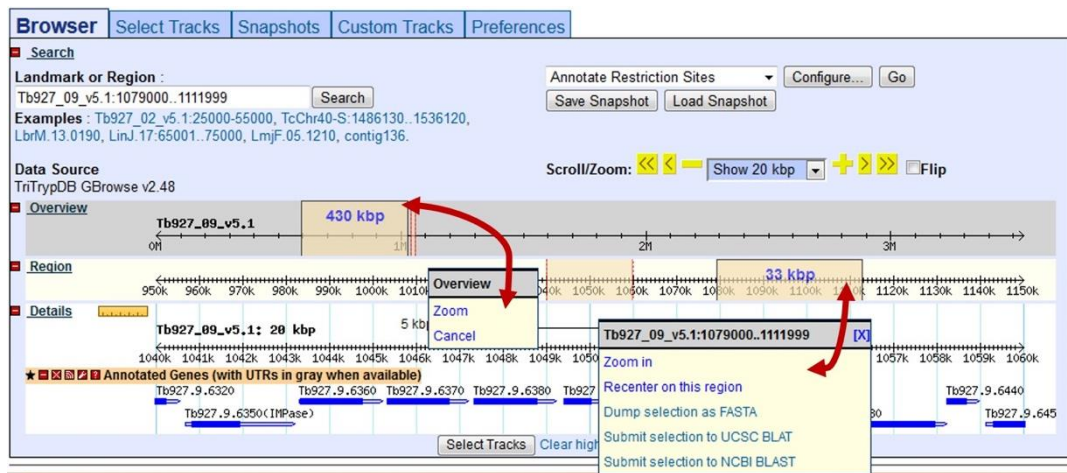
Browser | Select Tracks | Snapshots | Custom Tracks | Preferences

Search

Landmark or Region :

Tb927_09_v5.1:1079000..1111999 Search

Examples : Tb927_02_v5.1:25000-55000, TcChr40-S:1486130..1536120, LbrM.13.0190, LinJ.17:65001..75000, LmjF.05.1210, contig136.

Annotate Restriction Sites Configure... Go

Save Snapshot Load Snapshot

Data Source

TriTrypDB GBrowse v2.48

Scroll/Zoom: Show 20 kbp Flip

Overview

Tb927_09_v5.1

430 kbp

0M 1M 2M 3M

Region

950k 960k 970k 980k 990k 1000k 1010k 1040k 1050k 1060k 1070k 1080k 1090k 1100k 1110k 1120k 1130k 1140k 1150k

33 kbp

Overview

Zoom

Cancel

Details

Tb927_09_v5.1: 20 kbp

5 kbp

1040k 1041k 1042k 1043k 1044k 1045k 1046k 1047k 1048k 1049k 1050 1057k 1058k 1059k 1060k

Tb927_09_v5.1:1079000..1111999 [X]

Zoom in

Recenter on this region

Dump selection as FASTA

Submit selection to UCSC BLAT

Submit selection to NCBI BLAST

Annotated Genes (with UTRs in gray when available)

Tb927.9.6320 Tb927.9.6360 Tb927.9.6370 Tb927.9.6380 Tb927 Tb927.9.6440

Tb927.9.6350(IMPase) 30 Tb927.9.645

Select Tracks Clear high